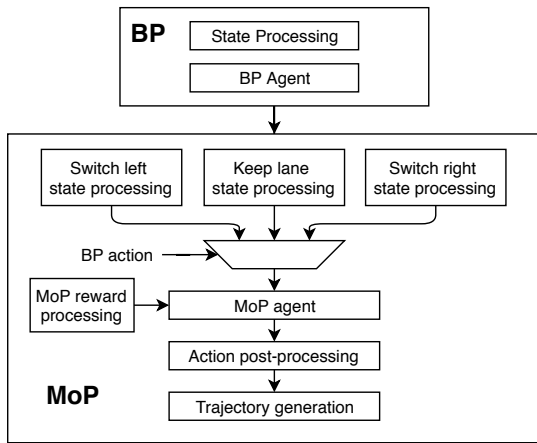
BP

State Processing

BP Agent

Switch left state processing

Keep lane state processing

Switch right state processing

BP action

MoP reward processing

MoP agent

Action post-processing

MoP

Trajectory generation